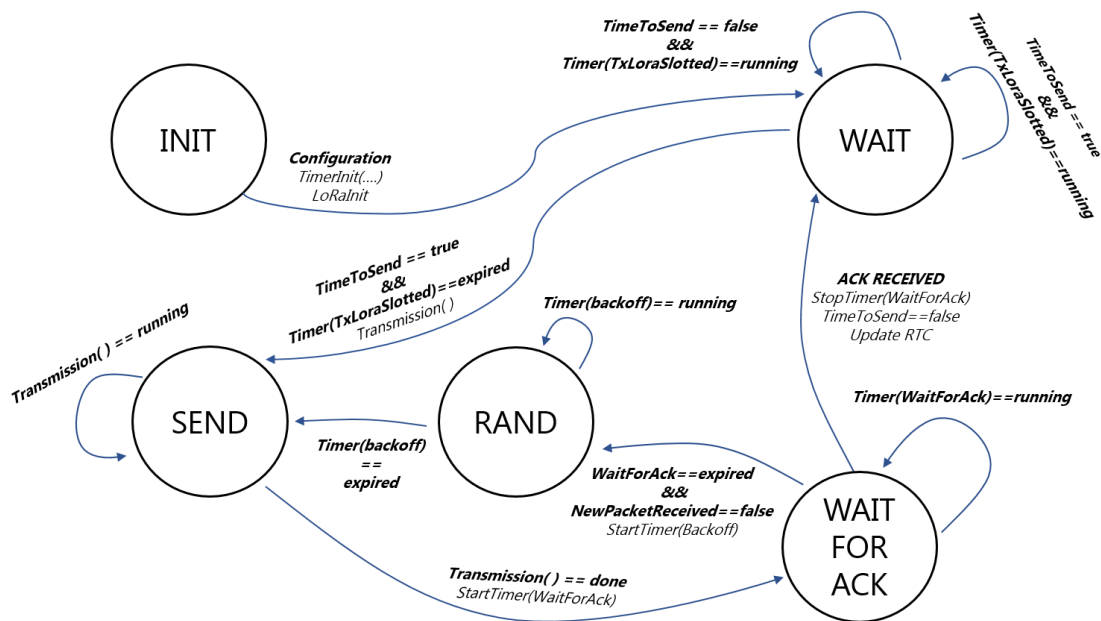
INIT

Configuration
TimerInit(....)
LoRaInit

TimeToSend == false
&&
Timer(TxLoraSlotted)==running

WAIT

TimeToSend == true
&&
Timer(TxLoraSlotted)==running

TimeToSend == true
&&
Timer(TxLoraSlotted)==expired
Transmission( )

Transmission( ) == running

SEND

Timer(backoff)== running

RAND

Timer(backoff)
==
expired

ACK RECEIVED
StopTimer(WaitForAck)
TimeToSend==false
Update RTC

Timer(WaitForAck)==running

WaitForAck==expired
&&
NewPacketReceived==false
StartTimer(Backoff)

WAIT
FOR
ACK

Transmission( ) == done
StartTimer(WaitForAck)